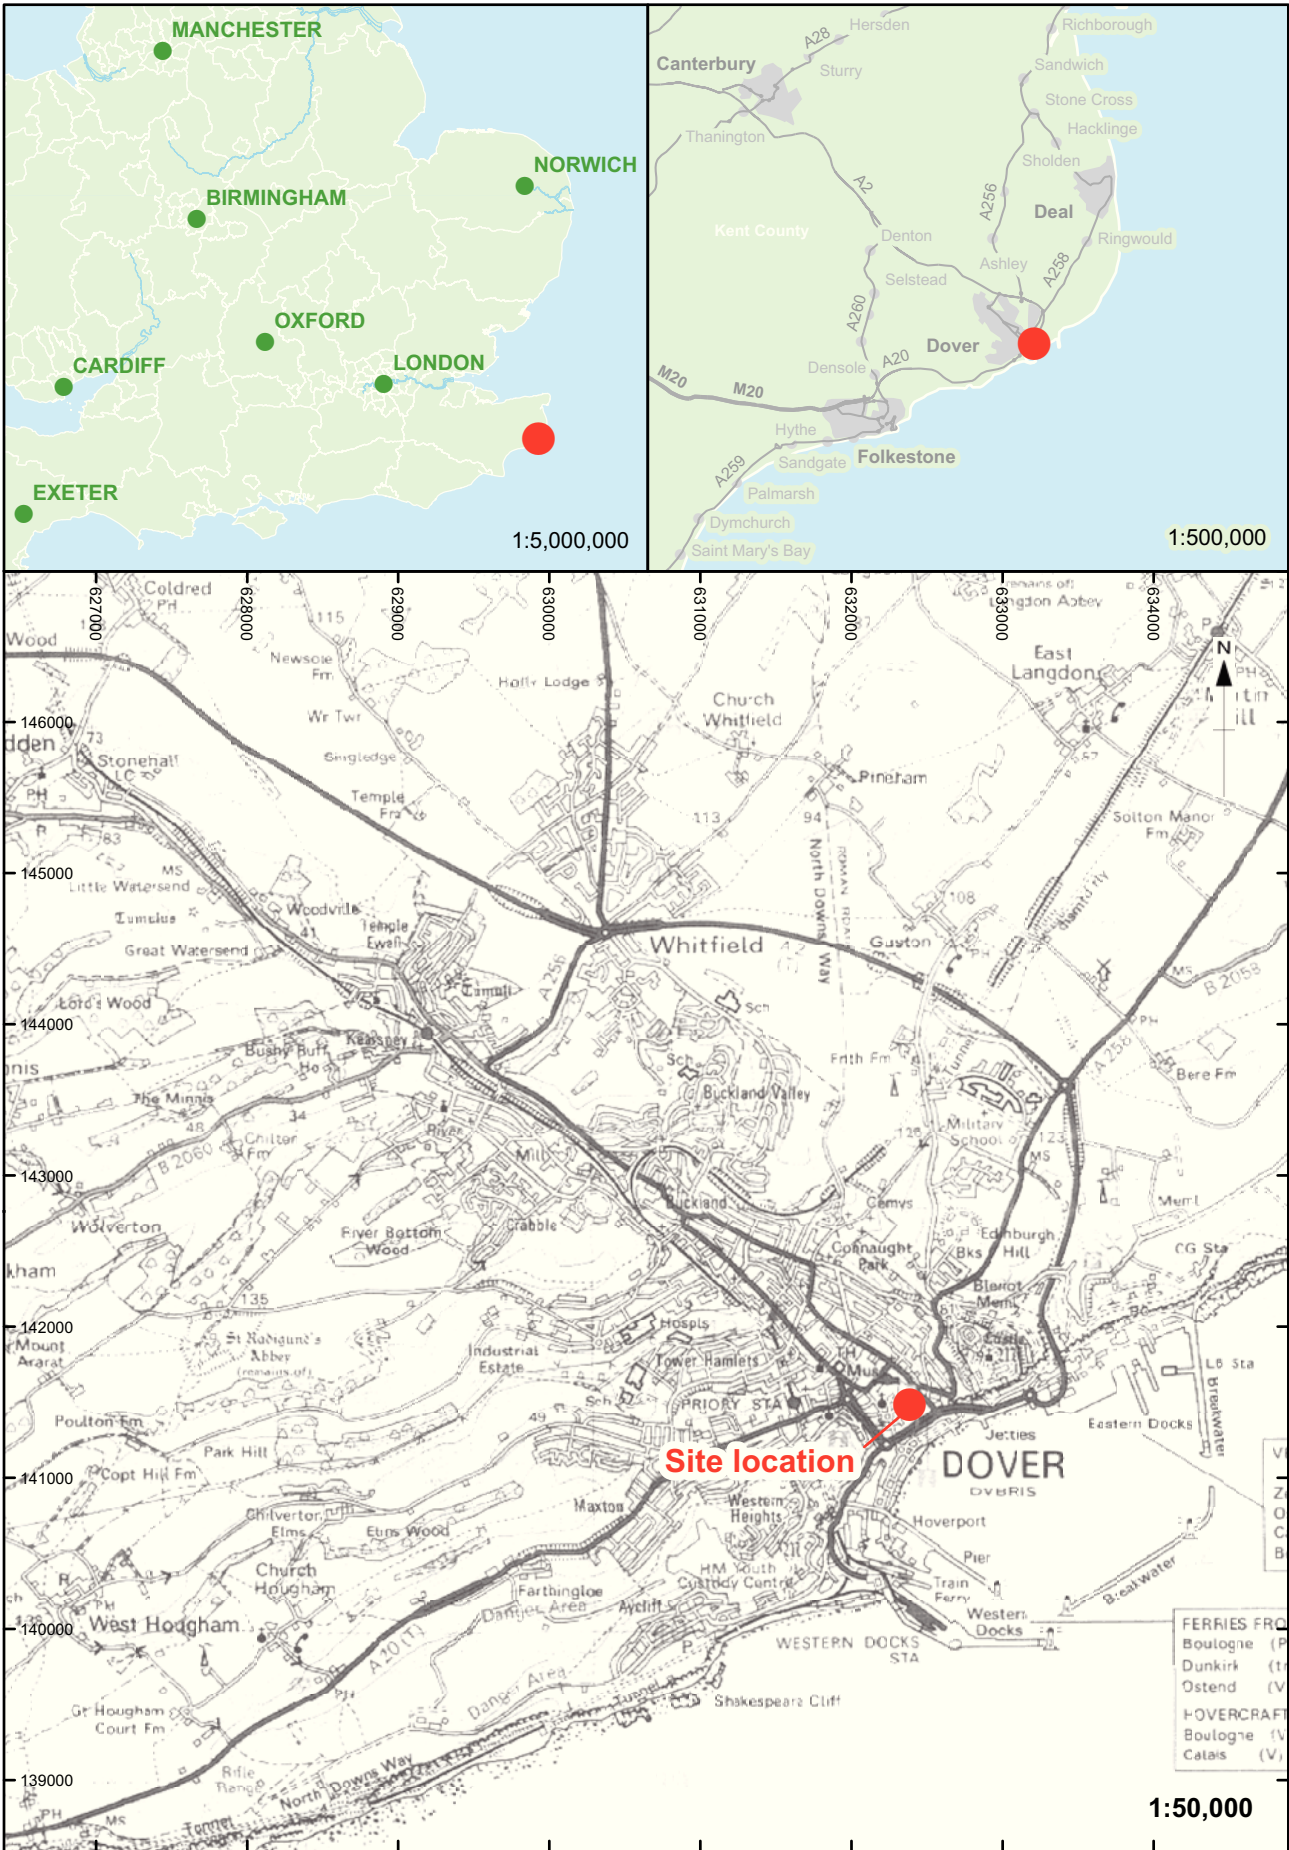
MANCHESTER
NORWICH
BIRMINGHAM
OXFORD
CARDIFF
LONDON
EXETER
1:5,000,000

Canterbury
A28
Hersden
Sturry
Richborough
Sandwich
Stone Cross
Hacklinge
Thanington
Sholden
A2
A256
Deal
Kent County
Denton
Ringwould
Ashley
A258
Selstead
A260
Dover
Densole
A20
M20
M20
Hythe
Sandgate
Folkestone
A259
Palmarsh
Dymchurch
Saint Mary's Bay
1:500,000

627000
628000
629000
630000
631000
632000
633000
634000
146000
145000
144000
143000
142000
141000
140000
139000

Coldred
PH
Wood
Newsole Fm
115
Holly Lodge
Church Whitfield
Remains of Langdon Abbey
East Langdon
N
Martin Mill
dden
73
Stonehall
LC
Wr Twr
Singledge
Temple Fm
Pineham
113
94
PH
83
Solton Manor Fm
MS
Little Watersend
Tumulus
Woodville
41
Temple Ewell
North Downs Way
ROMAN ROAD
108
Great Watersend
Whitfield
Guston
Lord's Wood
A256
Sch
Kearsney
Bushy Ruff Ho
B 2058
MS
PH
Bere Fm
A 258
nis
The Minnis
34
River
Sch
Buckland Valley
Frith Fm
Military School
123
48
Chilton Fm
B 2060
Mill
MS
Merl
Buckland
Cemys
Wolverton
Crabble
River Bottom Wood
Edinburgh Hill
Connaught Park
Bks
CG Sta
kham
135
Blenot Mem
Castle
St Radigund's Abbey (remains of)
Mount Ararat
Industrial Estate
Hospls
Tower Hamlets
LB Sta
Breakwater
Poulton Fm
Sch
PRIORY STA
Mus
49
TH
Eastern Docks
Jetties
Park Hill
DOVER
DVBRIS
Site location
Copt Hill Fm
Maxton
Western Heights
Hoverport
Chilverton Elms
Elms Wood
Church Hougham
HM Youth Custody Centre
Pier
Train Ferry
Breakwater
Farthingloe
West Hougham
PH
Danger Area
Aycliff
Western Docks
WESTERN DOCKS STA
A 20 (T)
FERRIES FRO
Boulogne (P
Dunkirk (t
Ostend (V
HOVERCRAFT
Boulogne (V
Calais (V)
Gt Hougham Court Fm
Danger Area
Tunnel
Shakespeare Cliff
Rifle Range
North Downs Way
PH
MS
Tunnel
1:50,000